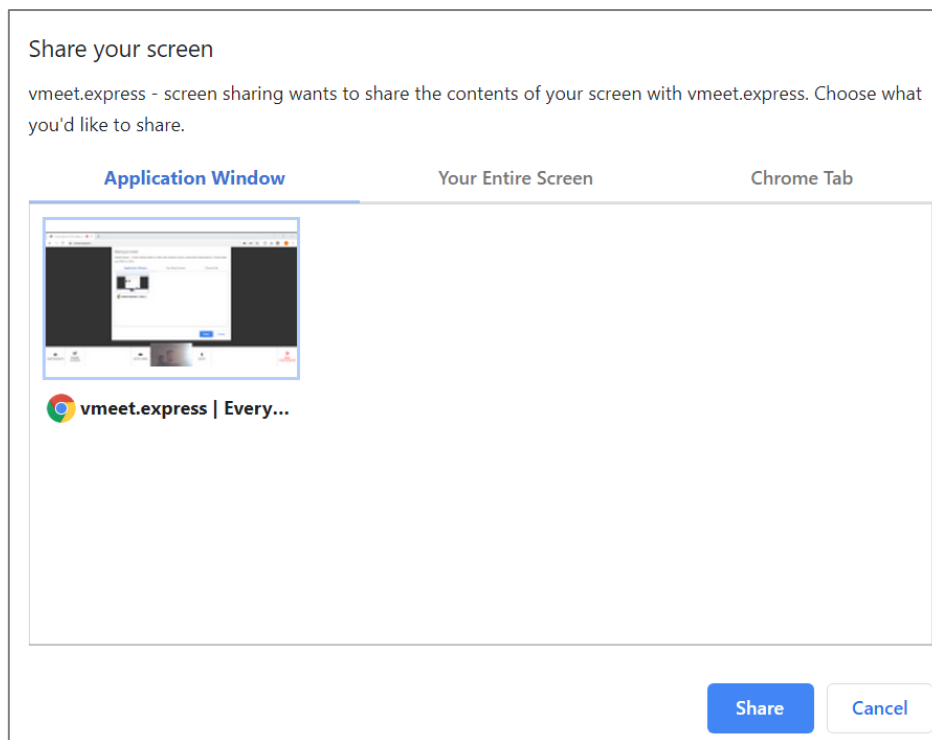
Share your screen

vmeet.express - screen sharing wants to share the contents of your screen with vmeet.express. Choose what you'd like to share.

Application Window

Your Entire Screen

Chrome Tab

vmeet.express | Every...

Share

Cancel